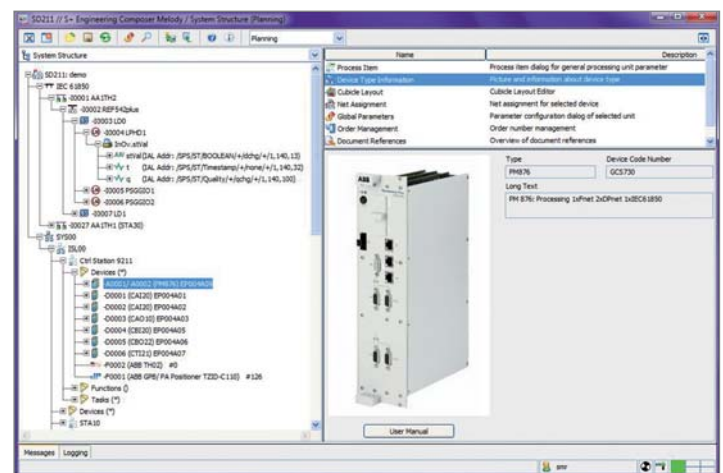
SD211 // S+ Engineering Composer Melody / System Structure (Planning)

Planning

System Structure

SD211: demo
IEC 61850
-00001 AA1TH2
-00002 REF542plus
-00003 LD0
-00004 LPHD1
InOv.stVal
stVal (IAL Addr.: /SPS/ST/BOOLEAN/+/dchg/+/1,140,13)
t (IAL Addr.: /SPS/ST/Timestamp/+/none/+/1,140,32)
q (IAL Addr.: /SPS/ST/Quality/+/qchg/+/1,140,100)
-00005 PSGGIO1
-00006 PSGGIO2
-00007 LD1
-00027 AA1TH1 (STA30)
SYS00
ISL00
Ctrl Station 9211
Devices (*)
-A0001/-A0002 (PM876) EP004A00
-D0001 (CAI20) EP004A01
-D0002 (CAI20) EP004A02
-D0003 (CAO10) EP004A03
-D0004 (CBI20) EP004A05
-D0005 (CBO22) EP004A06
-D0006 (CTI21) EP004A07
-P0002 (ABB TH02) #0
-P0001 (ABB GP8/ PA Positioner TZID-C110) #126
Functions ()
Tasks (*)
Devices (*)
STA10

| Name | Description |
|---|---|
| Process Item | Process item dialog for general processing unit parameter |
| Device Type Information | Picture and information about device type |
| Cubicle Layout | Cubicle Layout Editor |
| Net Assignment | Net assignment for selected device |
| Global Parameters | Parameter configuration dialog of selected unit |
| Order Management | Order number management |
| Document References | Overview of document references |

Type
PM876
Device Code Number
GCS730
Long Text
PM 876: Processing 1xFnet 2xDPnet 1xIEC61850

ABB

User Manual

Messages Logging

smr